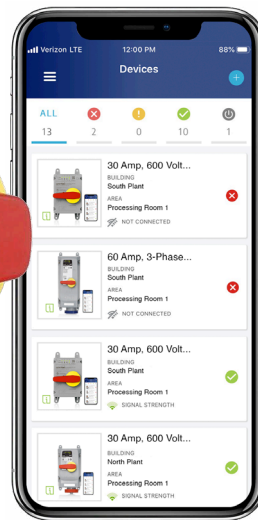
Verizon LTE 12:00 PM 88%

Devices

ALL 13 2 0 10 1

30 Amp, 600 Volt...
BUILDING
South Plant
AREA
Processing Room 1
NOT CONNECTED

60 Amp, 3-Phase...
BUILDING
South Plant
AREA
Processing Room 1
NOT CONNECTED

30 Amp, 600 Volt...
BUILDING
South Plant
AREA
Processing Room 1
SIGNAL STRENGTH

30 Amp, 600 Volt...
BUILDING
North Plant
AREA
Processing Room 1
SIGNAL STRENGTH